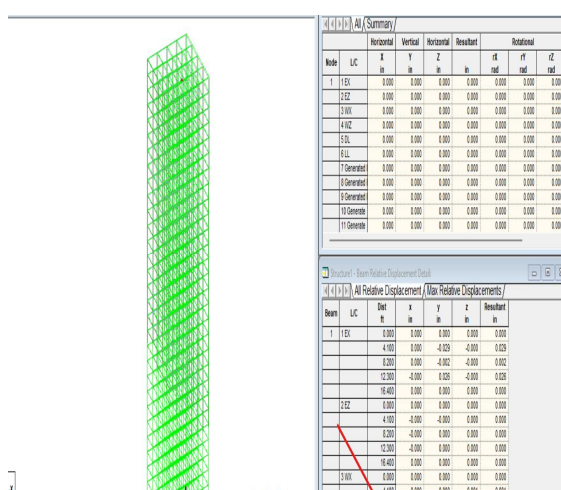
All / Summary /

| Node | L/C | Horizontal X in | Vertical Y in | Horizontal Z in | Resultant in | Rotational rX rad | rY rad | rZ rad |
|---|---|---|---|---|---|---|---|---|
| 1 | 1 EX | 0.000 | 0.000 | 0.000 | 0.000 | 0.000 | 0.000 | 0.00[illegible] |
| | 2 EZ | 0.000 | 0.000 | 0.000 | 0.000 | 0.000 | 0.000 | 0.00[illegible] |
| | 3 WX | 0.000 | 0.000 | 0.000 | 0.000 | 0.000 | 0.000 | 0.00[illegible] |
| | 4 WZ | 0.000 | 0.000 | 0.000 | 0.000 | 0.000 | 0.000 | 0.00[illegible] |
| | 5 LL | 0.000 | 0.000 | 0.000 | 0.000 | 0.000 | 0.000 | 0.00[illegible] |
| | 6 LL | 0.000 | 0.000 | 0.000 | 0.000 | 0.000 | 0.000 | 0.00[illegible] |
| | 7 Generated | 0.000 | 0.000 | 0.000 | 0.000 | 0.000 | 0.000 | 0.00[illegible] |
| | 8 Generated | 0.000 | 0.000 | 0.000 | 0.000 | 0.000 | 0.000 | 0.00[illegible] |
| | 9 Generated | 0.000 | 0.000 | 0.000 | 0.000 | 0.000 | 0.000 | 0.00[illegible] |
| | 10 Generate | 0.000 | 0.000 | 0.000 | 0.000 | 0.000 | 0.000 | 0.00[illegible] |
| | 11 Generate | 0.000 | 0.000 | 0.000 | 0.000 | 0.000 | 0.000 | 0.00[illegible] |

Structure1 - Beam Relative Displacement Detail

All Relative Displacement / Max Relative Displacements /

| Beam | L/C | Dist ft | x in | y in | z in | Resultant in |
|---|---|---|---|---|---|---|
| 1 | 1 EX | 0.000 | 0.000 | 0.000 | 0.000 | 0.000 |
| | | 4.100 | 0.000 | -0.029 | -0.000 | 0.029 |
| | | 8.200 | 0.000 | -0.002 | -0.000 | 0.002 |
| | | 12.300 | 0.000 | 0.025 | -0.000 | 0.025 |
| | | 16.400 | 0.000 | 0.000 | 0.000 | 0.000 |
| | 2 EZ | 0.000 | 0.000 | 0.000 | 0.000 | 0.000 |
| | | 4.100 | -0.000 | -0.000 | 0.000 | 0.000 |
| | | 8.200 | -0.000 | 0.000 | 0.000 | 0.000 |
| | | 12.300 | -0.000 | 0.000 | 0.000 | 0.000 |
| | | 16.400 | 0.000 | 0.000 | 0.000 | 0.000 |
| | 3 WX | 0.000 | 0.000 | 0.000 | 0.000 | 0.000 |

x